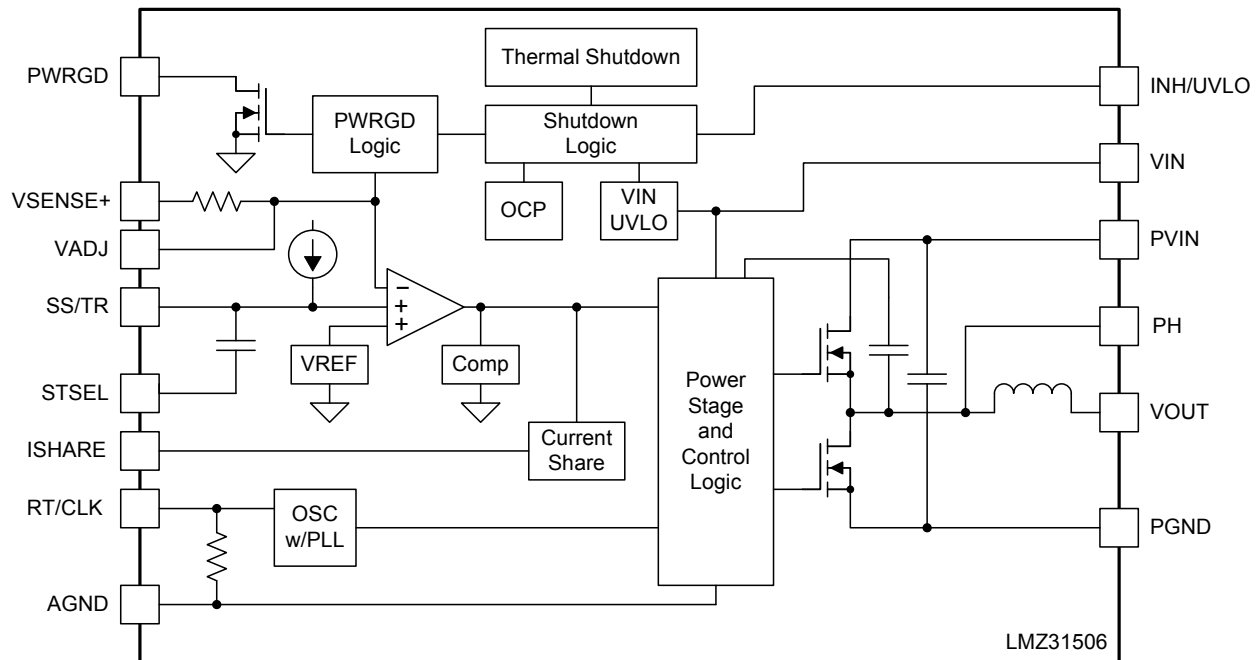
PWRGD
Thermal Shutdown
INH/UVLO
PWRGD Logic
Shutdown Logic
VIN
VSENSE+
OCP
VIN UVLO
VADJ
PVIN
SS/TR
−
+
+
PH
VREF
Comp
Power Stage and Control Logic
STSEL
VOUT
ISHARE
Current Share
RT/CLK
OSC w/PLL
PGND
AGND
LMZ31506